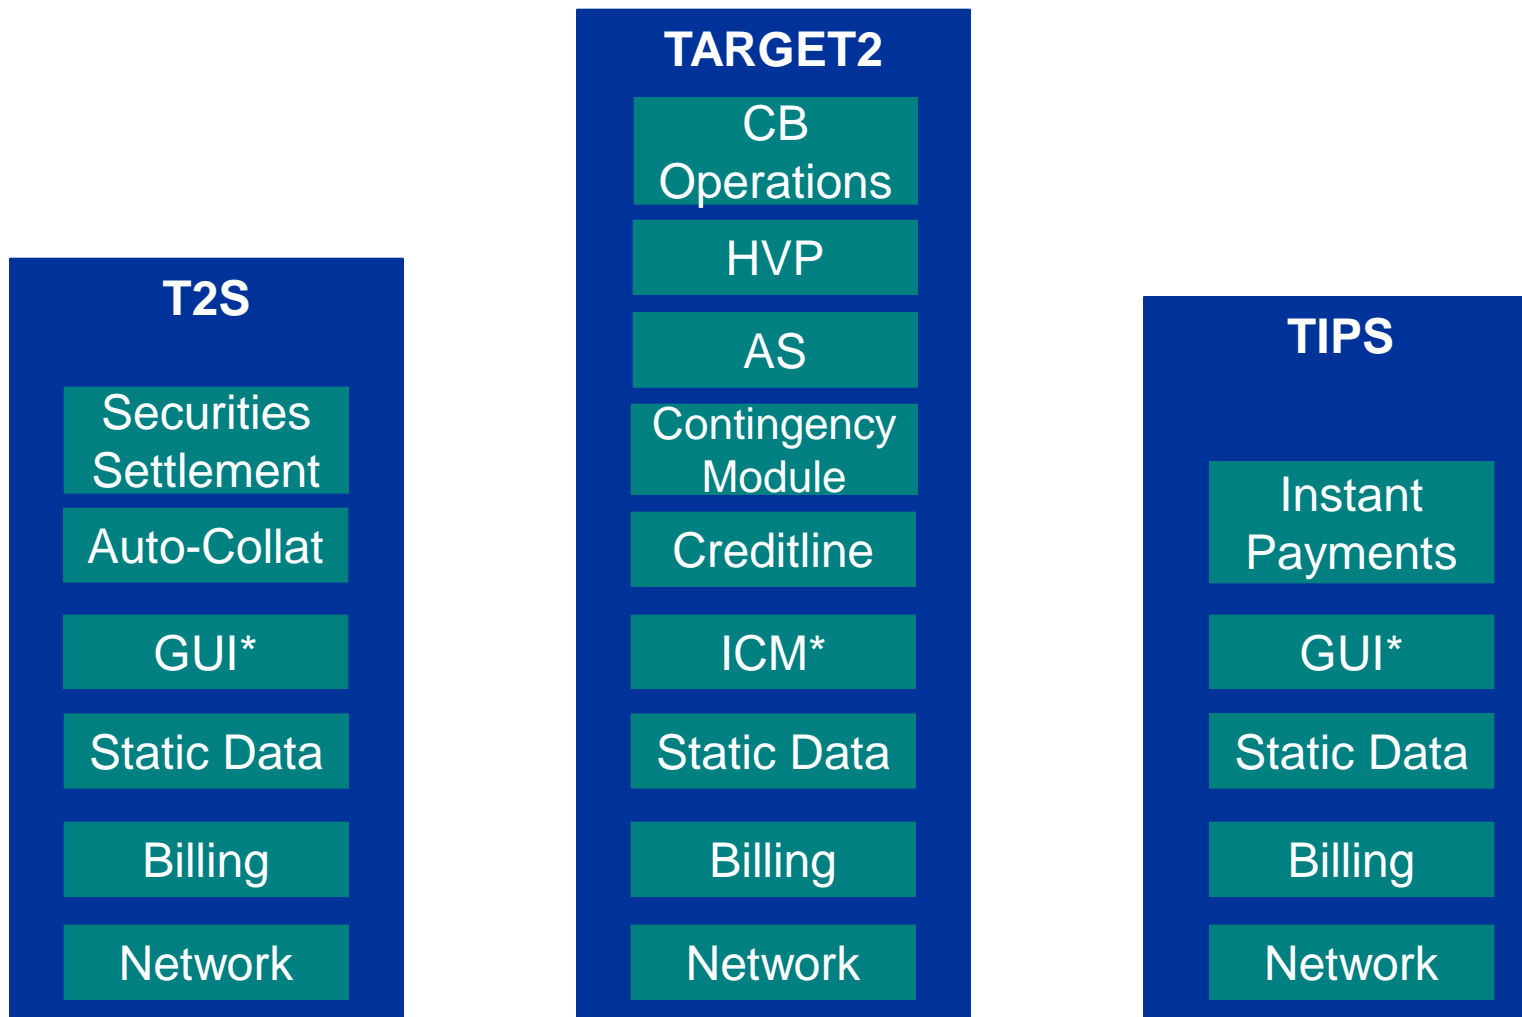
T2S

Securities Settlement

Auto-Collat

GUI*

Static Data

Billing

Network

TARGET2

CB Operations

HVP

AS

Contingency Module

Creditline

ICM*

Static Data

Billing

Network

TIPS

Instant Payments

GUI*

Static Data

Billing

Network